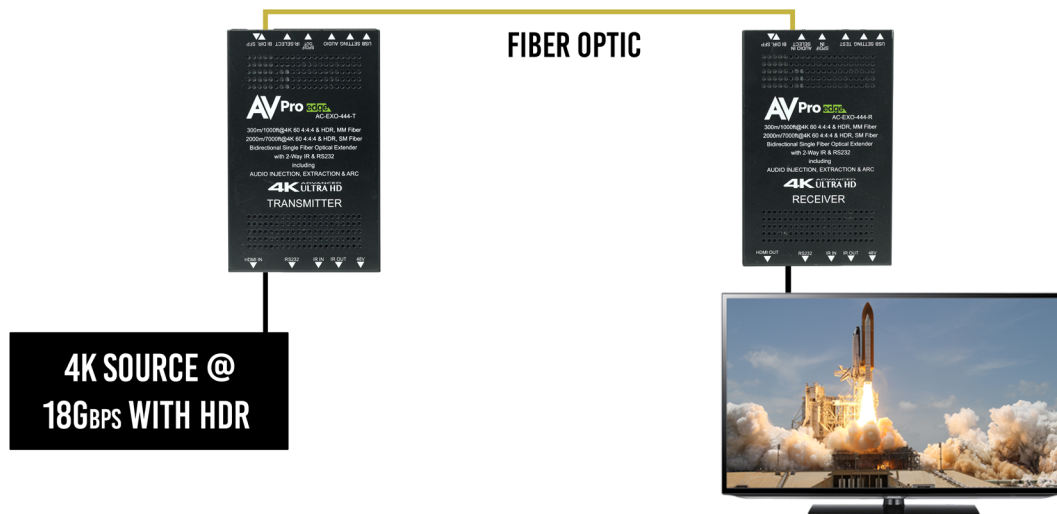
FIBER OPTIC

SFP BI-DIR. IR SELECT EDID SW AUDIO SETTING USB

AVPro edge
AC-EXO-444-T
300m/1000ft@4K 60 4:4:4 & HDR, MM Fiber
2000m/7000ft@4K 60 4:4:4 & HDR, SM Fiber
Bidirectional Single Fiber Optical Extender
with 2-Way IR & RS232
including
AUDIO INJECTION, EXTRACTION & ARC
4K ULTRA HD
TRANSMITTER

HDMI IN RS232 IR IN IR OUT 48V

SFP BI-DIR. IR SELECT AUDIO IN EDID TEST SETTING USB

AVPro edge
AC-EXO-444-R
300m/1000ft@4K 60 4:4:4 & HDR, MM Fiber
2000m/7000ft@4K 60 4:4:4 & HDR, SM Fiber
Bidirectional Single Fiber Optical Extender
with 2-Way IR & RS232
including
AUDIO INJECTION, EXTRACTION & ARC
4K ULTRA HD
RECEIVER

HDMI OUT RS232 IR IN IR OUT 48V

4K SOURCE @
18GBPS WITH HDR